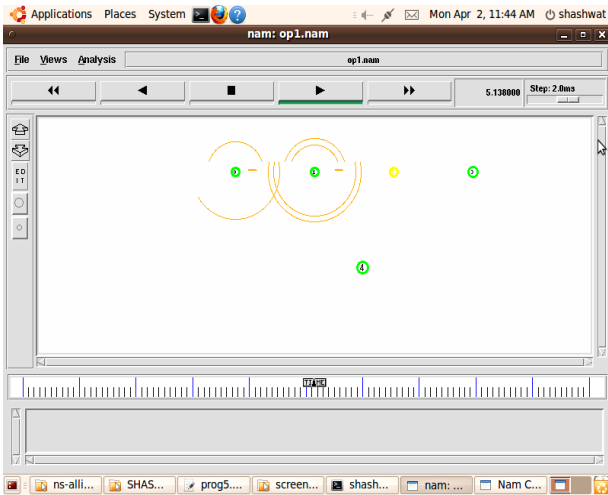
Applications Places System

Mon Apr 2, 11:44 AM shashwat

nam: op1.nam

File Views Analysis

op1.nam

5.138000

Step: 2.0ms

EDIT

0

1

2

3

4

ns-alli... SHAS... prog5.... screen... shash... nam: ... Nam C...